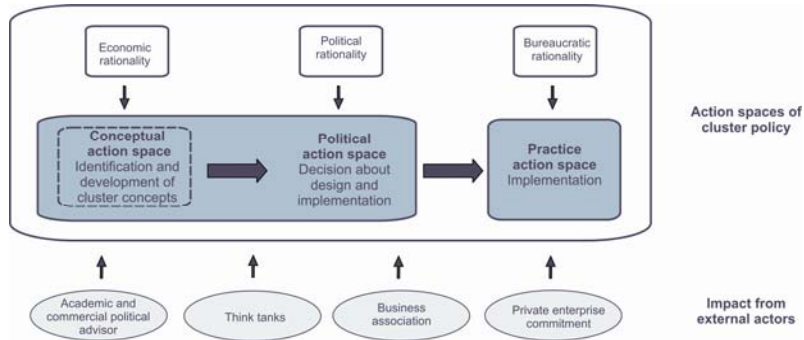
Economic rationality

Political rationality

Bureaucratic rationality

Conceptual action space
Identification and development of cluster concepts

Political action space
Decision about design and implementation

Practice action space
Implementation

Action spaces of cluster policy

Academic and commercial political advisor

Think tanks

Business association

Private enterprise commitment

Impact from external actors